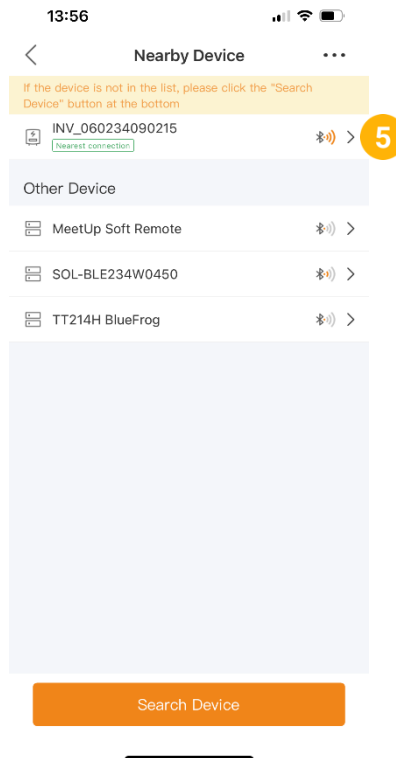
13:56

Nearby Device

If the device is not in the list, please click the "Search Device" button at the bottom

INV_060234090215
Nearest connection

5

Other Device

MeetUp Soft Remote

SOL-BLE234W0450

TT214H BlueFrog

Search Device